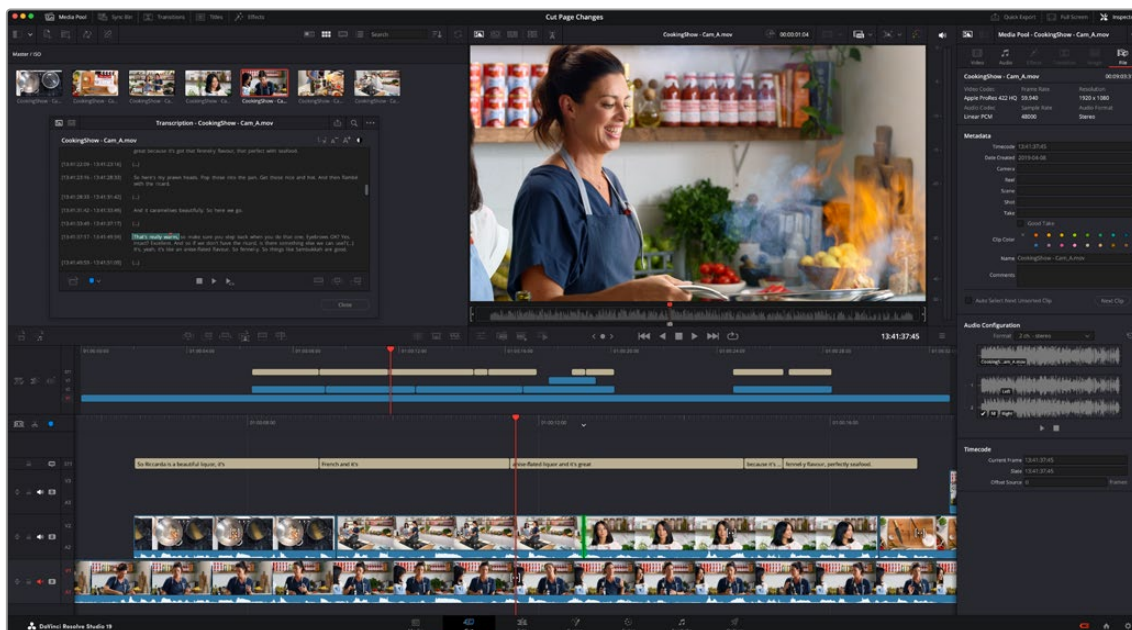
Media Pool | Sync Bin | Transitions | Titles | Effects

Cut Page Changes

Quick Export | Full Screen | Inspector

Search

CookingShow - Cam_A.mov | 00:03:01:04

Media Pool - CookingShow - Cam_A.mov

Master / ISO

CookingShow - Ca... | CookingShow - Ca... | CookingShow - Ca... | CookingShow - Ca... | CookingShow - Ca... | CookingShow - Ca... | CookingShow - Ca...

Transcription - CookingShow - Cam_A.mov

CookingShow - Cam_A.mov

great because it's got that fennelly flavour, that perfect with seafood.

[13:41:22:09 - 13:41:22:16] (...)

[13:41:22:16 - 13:41:28:33] So here's my prawn heads. Pop those into the pan. Get those nice and hot. And then flambé with the ricard.

[13:41:28:33 - 13:41:31:42] (...)

[13:41:31:42 - 13:41:33:46] And it caramelises beautifully. So here we go.

[13:41:33:46 - 13:41:37:17] (...)

[13:41:37:17 - 13:41:49:59] That's really warm, so make sure you step back when you do this one. Eyebrows OK? You intact? Excellent. And so if we don't have the ricard, is there something else we can use? (...) It's yeah, it's like an anise-flated flavour. So fennel-y. So things like Sambuca are good.

[13:41:49:59 - 13:41:51:09] (...)

Close

Video | Audio | Effects | Transition | Image | File

CookingShow - Cam_A.mov

Video Codec: Apple ProRes 422 HQ | Frame Rate: 59.940 | Resolution: 1920 x 1080
Audio Codec: Linear PCM | Sample Rate: 48000 | Audio Format: Stereo

Metadata

Timecode 13:41:37:45
Date Created 2015-04-08
Camera
Reel
Scene
Shot
Take
Good Take
Clip Color
Name CookingShow - Cam_A.mov
Comments

Auto Select Next Unsorted Clip | Next Clip

Audio Configuration

Format 2 ch - stereo

CookingS...am_A.mov

Left

Right

Timecode

Current Frame 13:41:37:45
Start 13:41:37:45
Offset Source 0 Frames

13:41:37:45

So Riccardo is a beautiful liquor, it's | French and it's | anise-flated liquor and it's great | because it's... | fennelly flavour, perfectly seafood.

DaVinci Resolve Studio 19